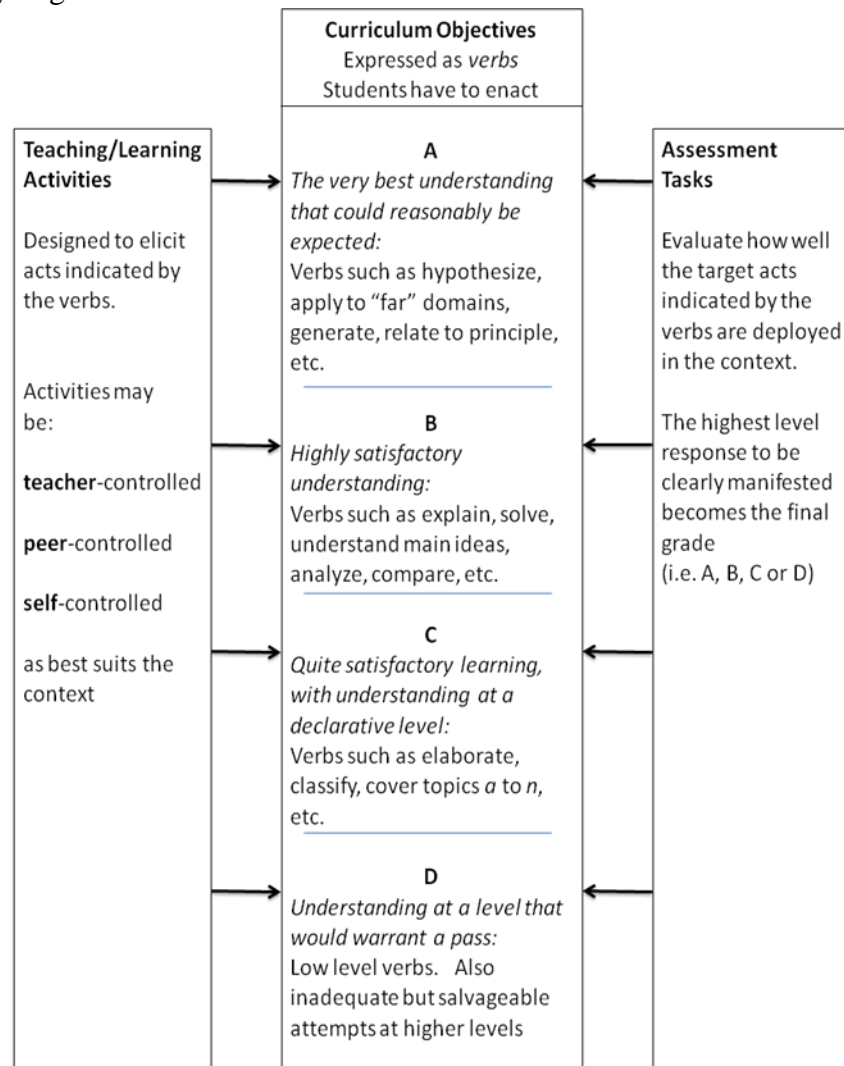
Curriculum Objectives
Expressed as *verbs*
Students have to enact

Teaching/Learning Activities

Designed to elicit acts indicated by the verbs.

Activities may be:

**teacher**-controlled

**peer**-controlled

**self**-controlled

as best suits the context

A
*The very best understanding that could reasonably be expected:*
Verbs such as hypothesize, apply to "far" domains, generate, relate to principle, etc.

B
*Highly satisfactory understanding:*
Verbs such as explain, solve, understand main ideas, analyze, compare, etc.

C
*Quite satisfactory learning, with understanding at a declarative level:*
Verbs such as elaborate, classify, cover topics *a* to *n*, etc.

D
*Understanding at a level that would warrant a pass:*
Low level verbs. Also inadequate but salvageable attempts at higher levels

Assessment Tasks

Evaluate how well the target acts indicated by the verbs are deployed in the context.

The highest level response to be clearly manifested becomes the final grade
(i.e. A, B, C or D)